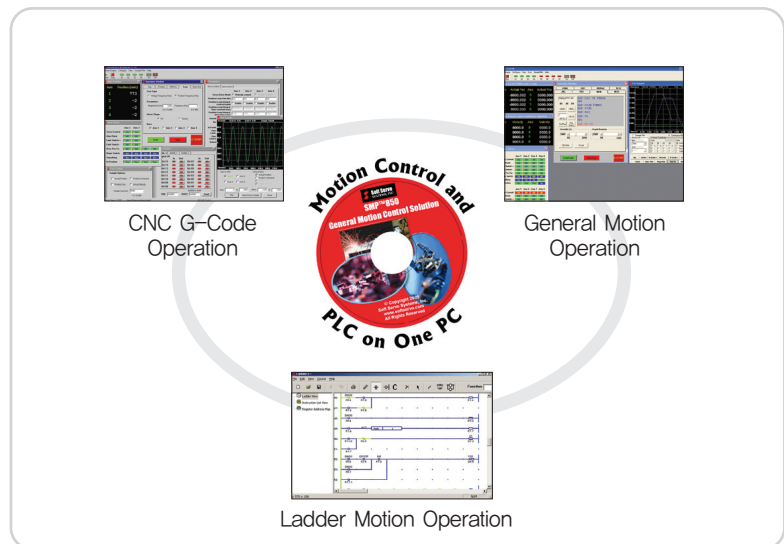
CNC G-Code Operation

Motion Control and

Soft Servo

SMP™850

General Motion Control Solution

© Copyright 2010 Soft Servo Systems, Inc. www.softservo.com All Rights Reserved

PLC on One PC

General Motion Operation

Ladder Motion Operation